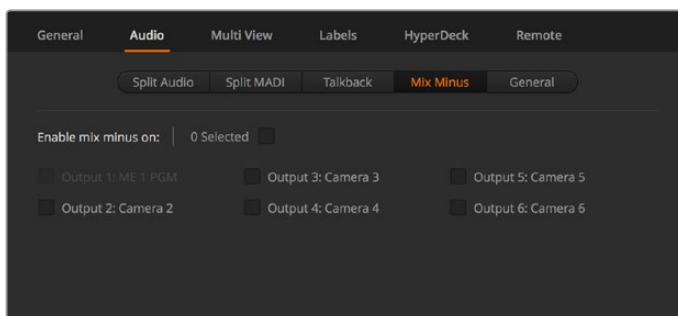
General Audio Multi View Labels HyperDeck Remote

Split Audio Split MADI Talkback Mix Minus General

Enable mix minus on: 0 Selected

Output 1: ME 1 PGM
Output 2: Camera 2
Output 3: Camera 3
Output 4: Camera 4
Output 5: Camera 5
Output 6: Camera 6